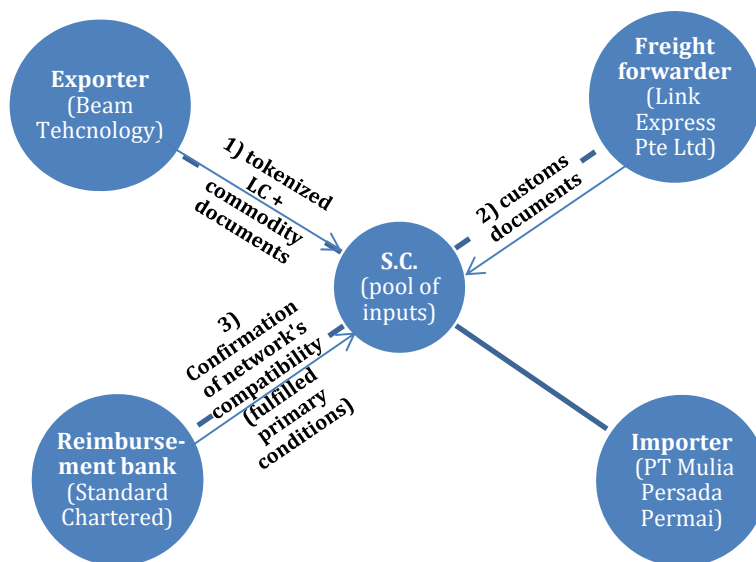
Exporter
(Beam Tehcnology)

Freight forwarder
(Link Express Pte Ltd)

1) tokenized LC + commodity documents

2) customs documents

S.C.
(pool of inputs)

3) Confirmation of network's compatibility (fulfilled primary conditions)

Reimbursement bank
(Standard Chartered)

Importer
(PT Mulia Persada Permai)